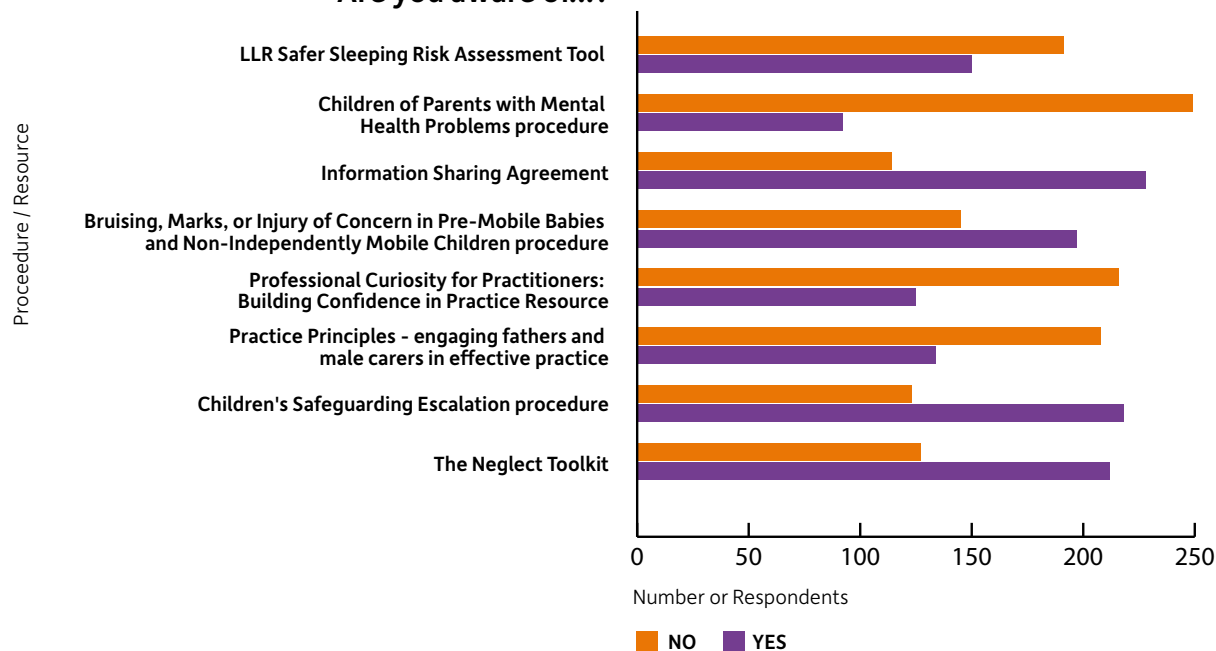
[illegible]

LLR Safer Sleeping Risk Assessment Tool

Children of Parents with Mental Health Problems procedure

Information Sharing Agreement

Bruising, Marks, or Injury of Concern in Pre-Mobile Babies and Non-Independently Mobile Children procedure

Professional Curiosity for Practitioners: Building Confidence in Practice Resource

Practice Principles - engaging fathers and male carers in effective practice

Children's Safeguarding Escalation procedure

The Neglect Toolkit

Proceedure / Resource

0 50 100 150 200 250

Number or Respondents

NO YES